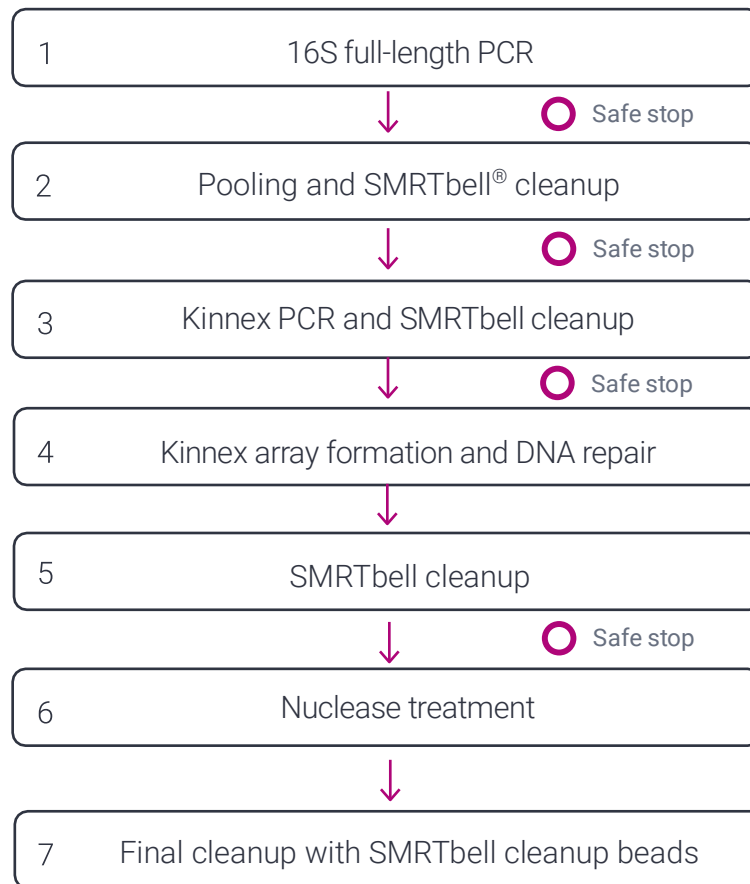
1 16S full-length PCR

Safe stop

2 Pooling and SMRTbell® cleanup

Safe stop

3 Kinnex PCR and SMRTbell cleanup

Safe stop

4 Kinnex array formation and DNA repair

5 SMRTbell cleanup

Safe stop

6 Nuclease treatment

7 Final cleanup with SMRTbell cleanup beads